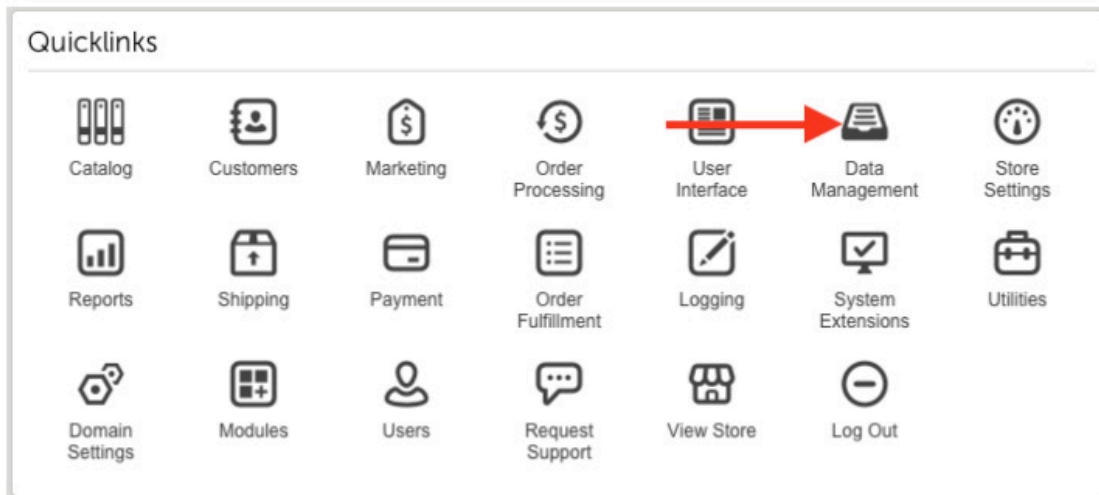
Quicklinks

Catalog
Customers
Marketing
Order Processing
User Interface
Data Management
Store Settings

Reports
Shipping
Payment
Order Fulfillment
Logging
System Extensions
Utilities

Domain Settings
Modules
Users
Request Support
View Store
Log Out